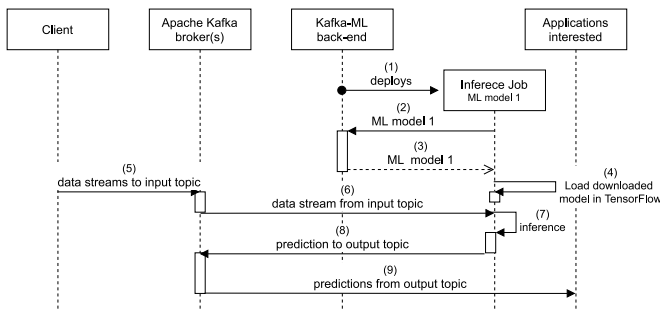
Client

Apache Kafka broker(s)

Kafka-ML back-end

Applications interested

(1) deploys

Inferece Job
ML model 1

(2) ML model 1

(3) ML model 1

(4) Load downloaded model in TensorFlow

(5) data streams to input topic

(6) data stream from input topic

(7) inference

(8) prediction to output topic

(9) predictions from output topic